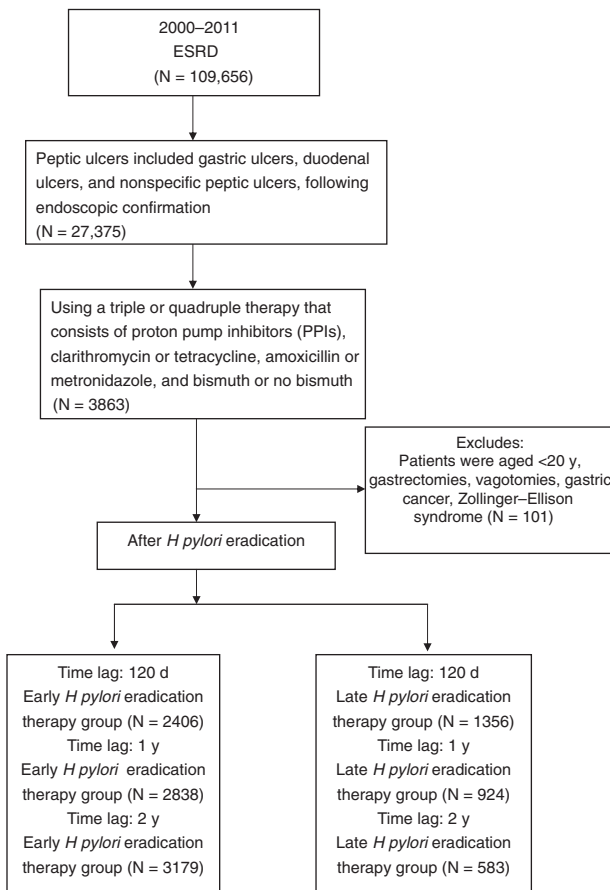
2000–2011
ESRD
(N = 109,656)

Peptic ulcers included gastric ulcers, duodenal ulcers, and nonspecific peptic ulcers, following endoscopic confirmation
(N = 27,375)

Using a triple or quadruple therapy that consists of proton pump inhibitors (PPIs), clarithromycin or tetracycline, amoxicillin or metronidazole, and bismuth or no bismuth
(N = 3863)

Excludes:
Patients were aged <20 y, gastrectomies, vagotomies, gastric cancer, Zollinger–Ellison syndrome (N = 101)

After H pylori eradication

Time lag: 120 d
Early H pylori eradication therapy group (N = 2406)
Time lag: 1 y
Early H pylori eradication therapy group (N = 2838)
Time lag: 2 y
Early H pylori eradication therapy group (N = 3179)

Time lag: 120 d
Late H pylori eradication therapy group (N = 1356)
Time lag: 1 y
Late H pylori eradication therapy group (N = 924)
Time lag: 2 y
Late H pylori eradication therapy group (N = 583)